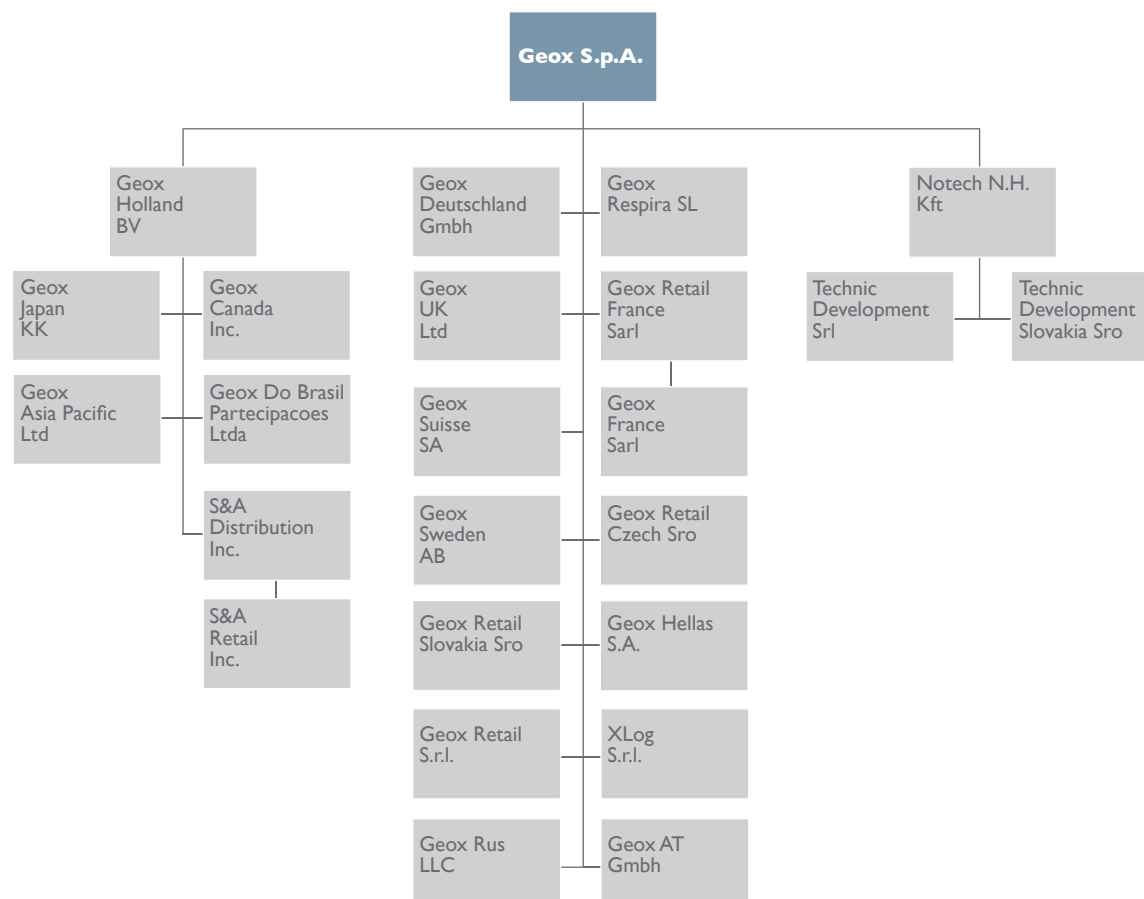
Geox S.p.A.

Geox Holland BV

Geox Japan KK

Geox Canada Inc.

Geox Asia Pacific Ltd

Geox Do Brasil Partecipacoes Ltda

S&A Distribution Inc.

S&A Retail Inc.

Geox Deutschland Gmbh

Geox Respira SL

Geox UK Ltd

Geox Retail France Sarl

Geox Suisse SA

Geox France Sarl

Geox Sweden AB

Geox Retail Czech Sro

Geox Retail Slovakia Sro

Geox Hellas S.A.

Geox Retail S.r.l.

XLog S.r.l.

Geox Rus LLC

Geox AT Gmbh

Notech N.H. Kft

Technic Development Srl

Technic Development Slovakia Sro